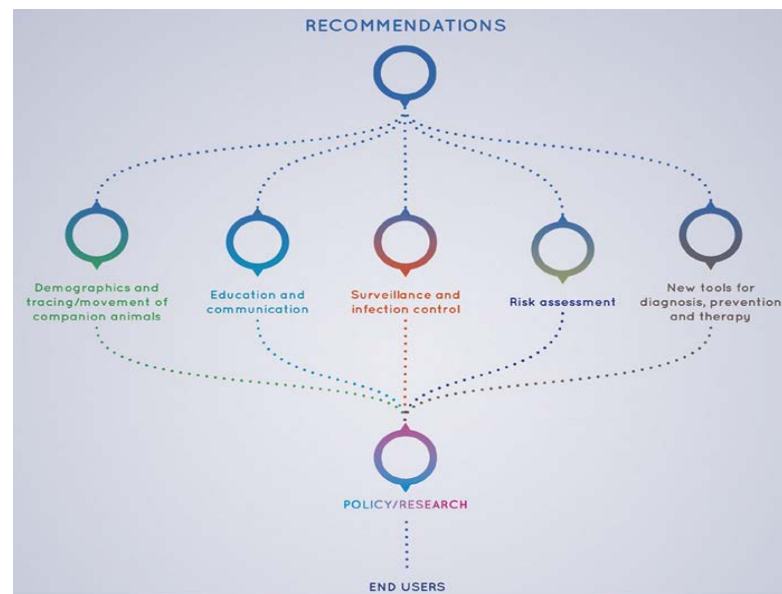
RECOMMENDATIONS

Demographics and tracing/movement of companion animals

Education and communication

Surveillance and infection control

Risk assessment

New tools for diagnosis, prevention and therapy

POLICY/RESEARCH

END USERS